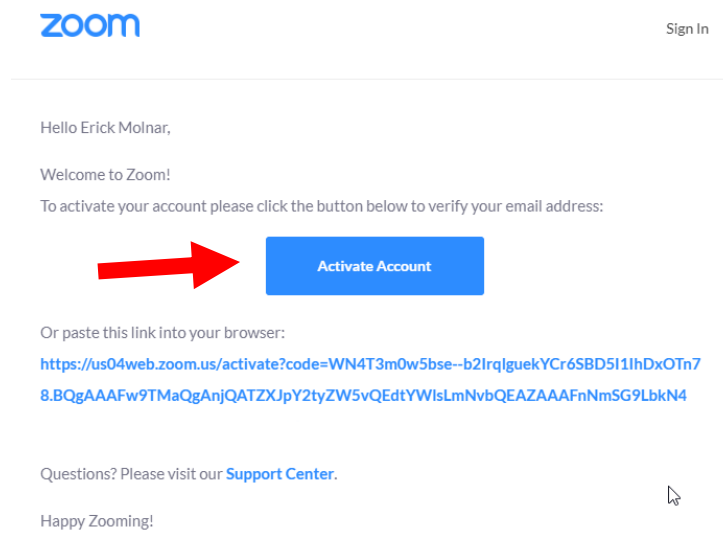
zoom

Sign In

Hello Erick Molnar,

Welcome to Zoom!
To activate your account please click the button below to verify your email address:

Activate Account

Or paste this link into your browser:
https://us04web.zoom.us/activate?code=WN4T3m0w5bse--b2IrqIguekYCr6SBD5I1IhDxOTn78.BQgAAAFw9TMaQgAnjQATZXJpY2tyZW5vQEdtYWlsLmNvbQEAZAAAFnNmSG9LbkN4

Questions? Please visit our Support Center.

Happy Zooming!